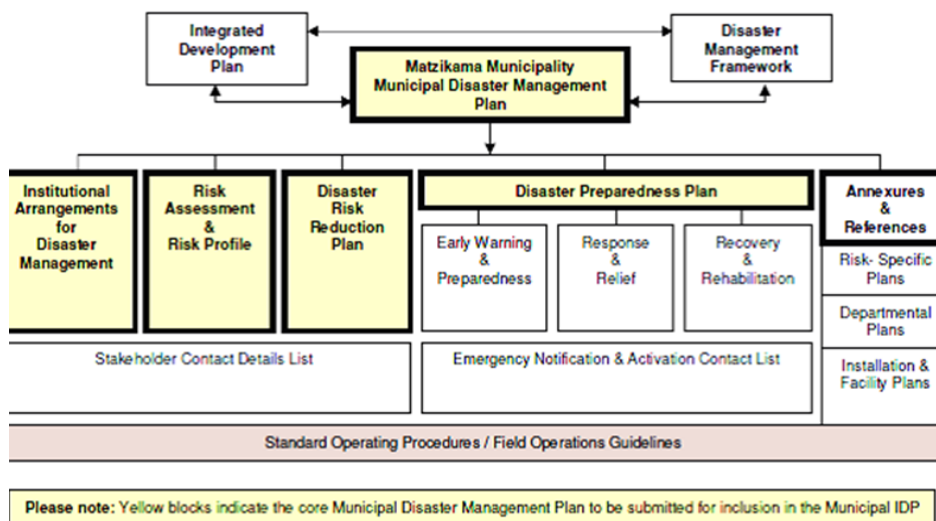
Integrated Development Plan

Disaster Management Framework

Matzikama Municipality Municipal Disaster Management Plan

Institutional Arrangements for Disaster Management

Risk Assessment & Risk Profile

Disaster Risk Reduction Plan

Disaster Preparedness Plan

Early Warning & Preparedness

Response & Relief

Recovery & Rehabilitation

Annexures & References

Risk- Specific Plans

Departmental Plans

Installation & Facility Plans

Stakeholder Contact Details List

Emergency Notification & Activation Contact List

Standard Operating Procedures / Field Operations Guidelines

Please note: Yellow blocks indicate the core Municipal Disaster Management Plan to be submitted for inclusion in the Municipal IDP